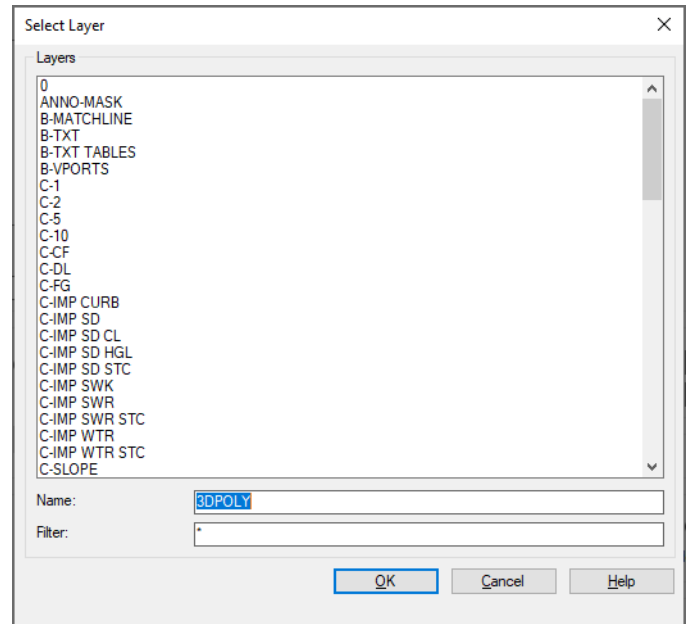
Select Layer

Layers

0
ANNO-MASK
B-MATCHLINE
B-TXT
B-TXT TABLES
B-VPORTS
C-1
C-2
C-5
C-10
C-CF
C-DL
C-FG
C-IMP CURB
C-IMP SD
C-IMP SD CL
C-IMP SD HGL
C-IMP SD STC
C-IMP SWK
C-IMP SWR
C-IMP SWR STC
C-IMP WTR
C-IMP WTR STC
C-SLOPE

Name: 3DPOLY

Filter: *

OK Cancel Help